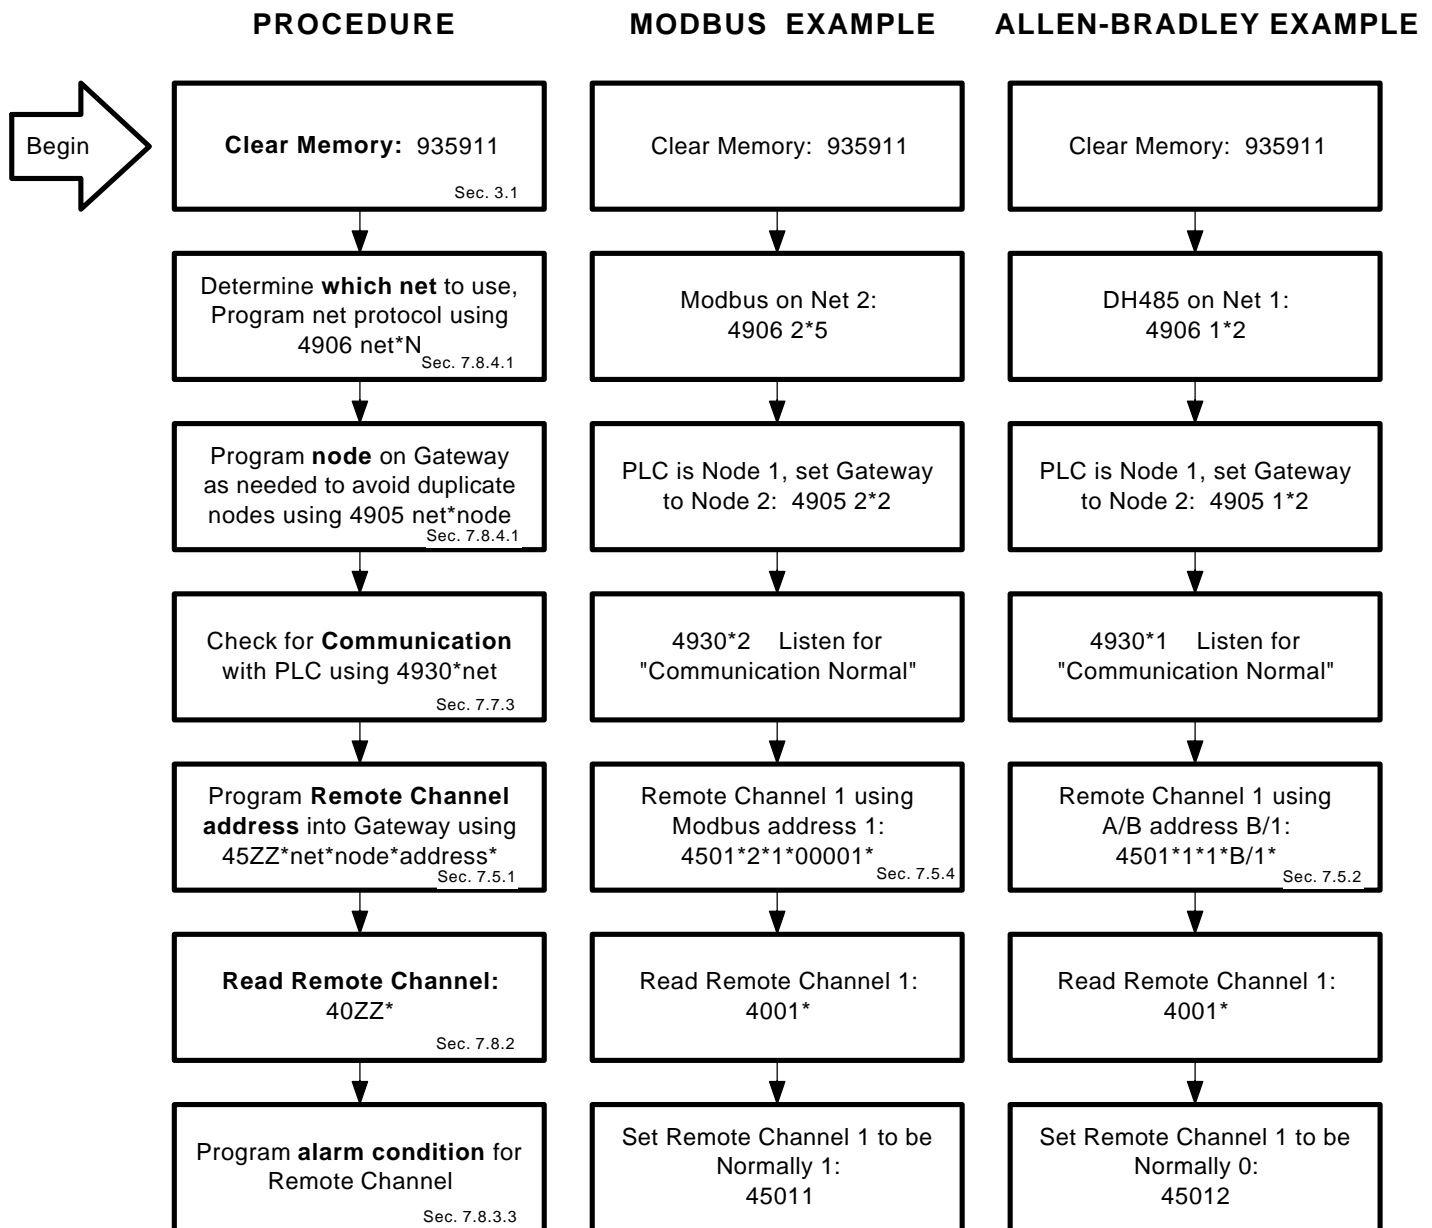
PROCEDURE

Begin

Clear Memory: 935911
Sec. 3.1

Determine which net to use, Program net protocol using 4906 net*N
Sec. 7.8.4.1

Program node on Gateway as needed to avoid duplicate nodes using 4905 net*node
Sec. 7.8.4.1

Check for Communication with PLC using 4930*net
Sec. 7.7.3

Program Remote Channel address into Gateway using 45ZZ*net*node*address*
Sec. 7.5.1

Read Remote Channel: 40ZZ*
Sec. 7.8.2

Program alarm condition for Remote Channel
Sec. 7.8.3.3

MODBUS EXAMPLE

Clear Memory: 935911

Modbus on Net 2: 4906 2*5

PLC is Node 1, set Gateway to Node 2: 4905 2*2

4930*2 Listen for "Communication Normal"

Remote Channel 1 using Modbus address 1: 4501*2*1*00001*
Sec. 7.5.4

Read Remote Channel 1: 4001*

Set Remote Channel 1 to be Normally 1: 45011

ALLEN-BRADLEY EXAMPLE

Clear Memory: 935911

DH485 on Net 1: 4906 1*2

PLC is Node 1, set Gateway to Node 2: 4905 1*2

4930*1 Listen for "Communication Normal"

Remote Channel 1 using A/B address B/1: 4501*1*1*B/1*
Sec. 7.5.2

Read Remote Channel 1: 4001*

Set Remote Channel 1 to be Normally 0: 45012